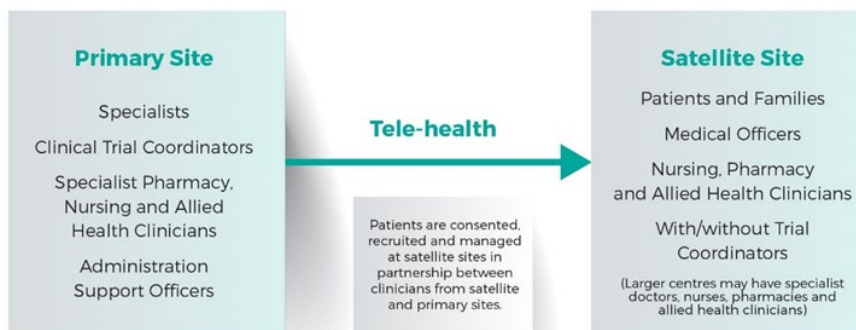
Primary Site

Specialists

Clinical Trial Coordinators

Specialist Pharmacy, Nursing and Allied Health Clinicians

Administration Support Officers

Tele-health

Patients are consented, recruited and managed at satellite sites in partnership between clinicians from satellite and primary sites.

Satellite Site

Patients and Families

Medical Officers

Nursing, Pharmacy and Allied Health Clinicians

With/without Trial Coordinators

(Larger centres may have specialist doctors, nurses, pharmacies and allied health clinicians)